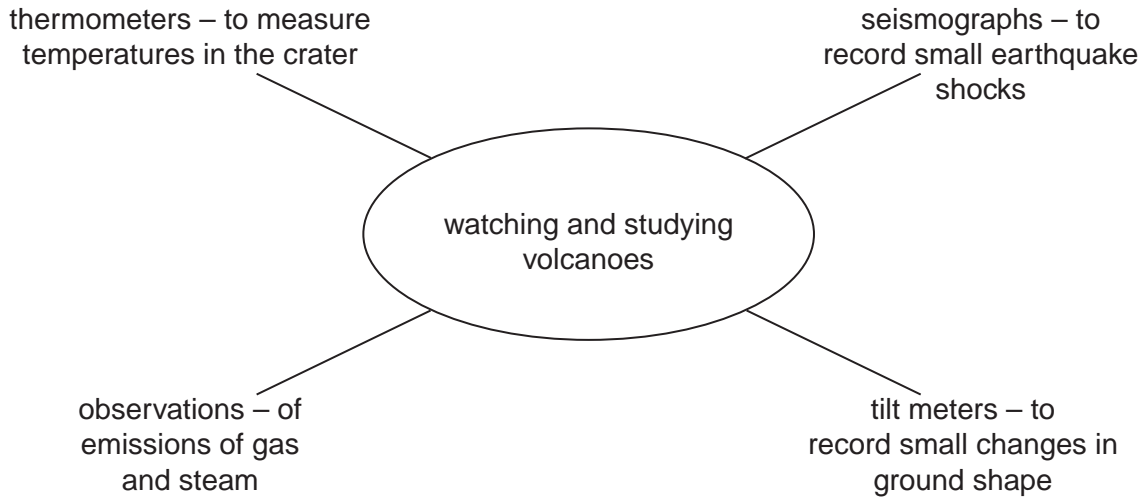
thermometers – to measure temperatures in the crater

seismographs – to record small earthquake shocks

watching and studying volcanoes

observations – of emissions of gas and steam

tilt meters – to record small changes in ground shape